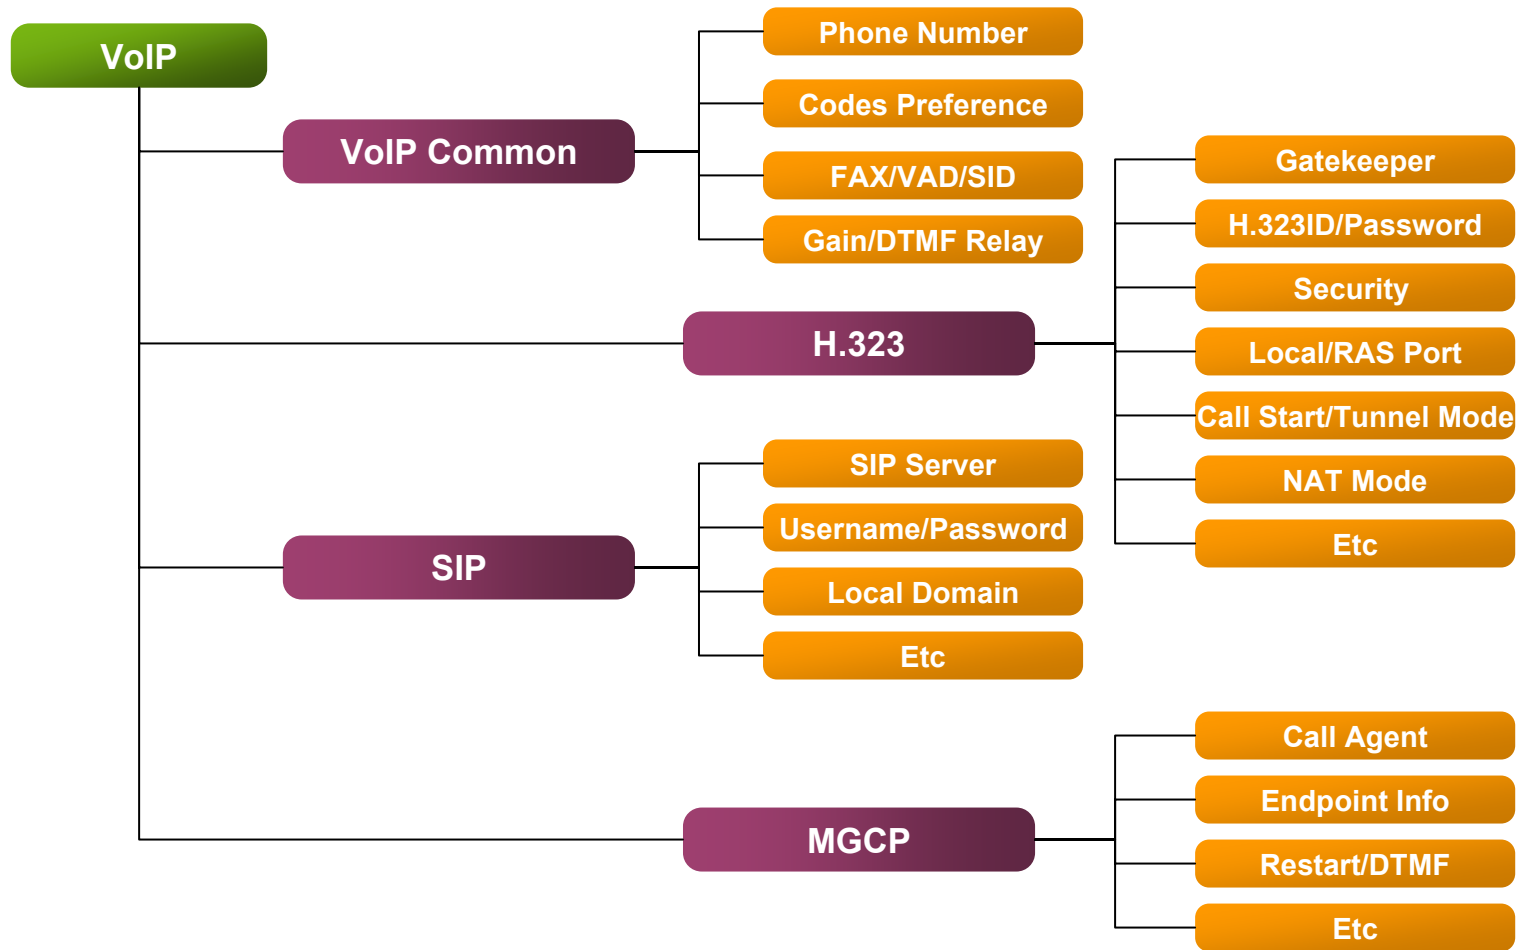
VoIP

VoIP Common

Phone Number

Codes Preference

FAX/VAD/SID

Gain/DTMF Relay

H.323

Gatekeeper

H.323ID/Password

Security

Local/RAS Port

Call Start/Tunnel Mode

NAT Mode

Etc

SIP

SIP Server

Username/Password

Local Domain

Etc

MGCP

Call Agent

Endpoint Info

Restart/DTMF

Etc